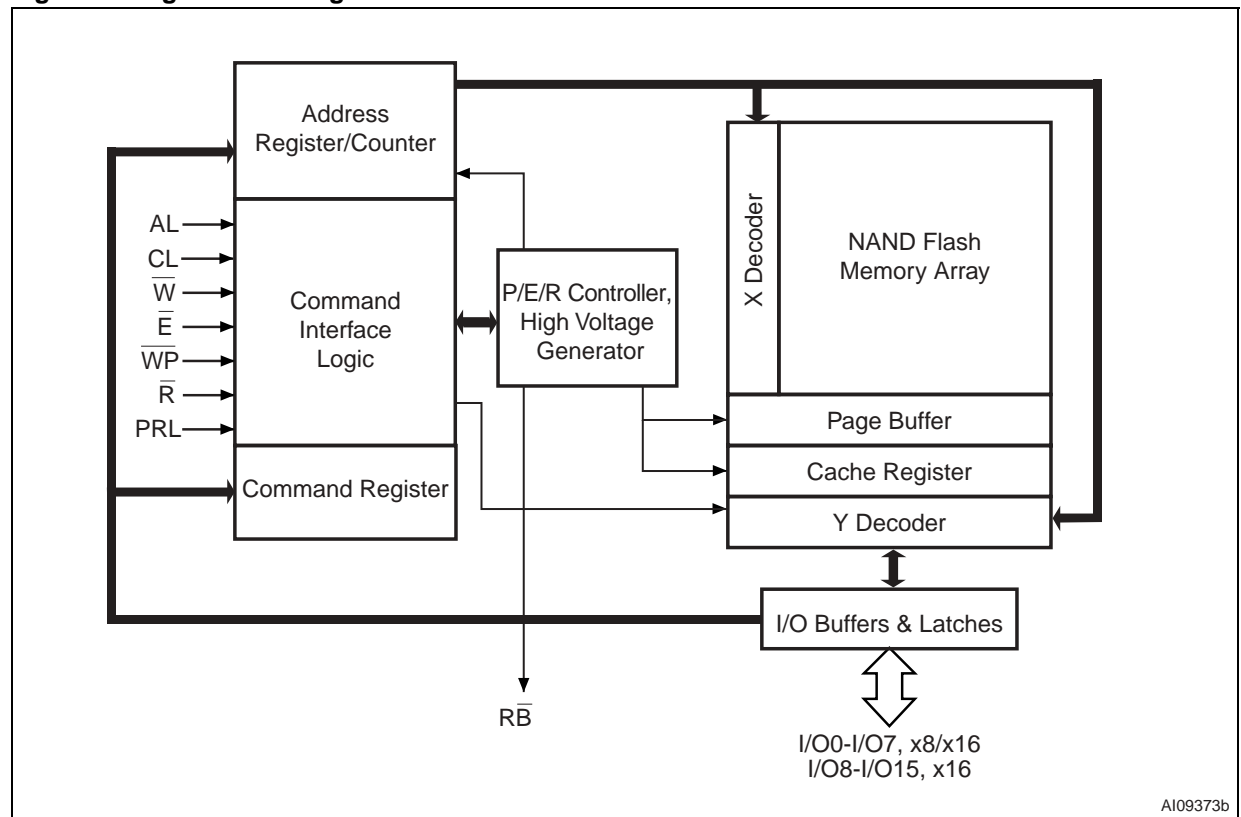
Address Register/Counter

AL
CL
$\overline{W}$
$\overline{E}$
$\overline{WP}$
$\overline{R}$
PRL

Command Interface Logic

Command Register

P/E/R Controller, High Voltage Generator

X Decoder

NAND Flash Memory Array

Page Buffer

Cache Register

Y Decoder

I/O Buffers & Latches

R$\overline{B}$

I/O0-I/O7, x8/x16
I/O8-I/O15, x16

AI09373b